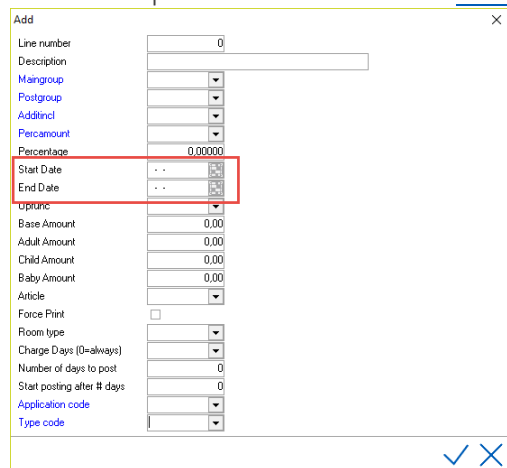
Add

Line number 0

Description

Maingroup

Postgroup

Additincl

Percamount

Percentage 0,00000

Start Date . .

End Date . .

Uprunc

Base Amount 0,00

Adult Amount 0,00

Child Amount 0,00

Baby Amount 0,00

Article

Force Print

Room type

Charge Days (0=always)

Number of days to post 0

Start posting after # days 0

Application code

Type code